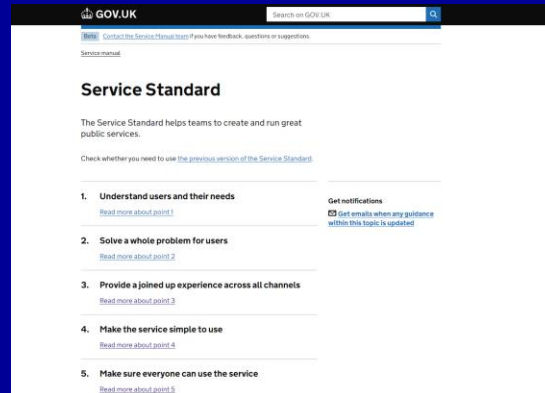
GOV.UK

Search on GOV.UK

Beta Contact the Service Manual team if you have feedback, questions or suggestions.

Service manual

Service Standard

The Service Standard helps teams to create and run great public services.

Check whether you need to use the previous version of the Service Standard.

1. Understand users and their needs

Read more about point 1

2. Solve a whole problem for users

Read more about point 2

3. Provide a joined up experience across all channels

Read more about point 3

4. Make the service simple to use

Read more about point 4

5. Make sure everyone can use the service

Read more about point 5

Get notifications

Get emails when any guidance within this topic is updated